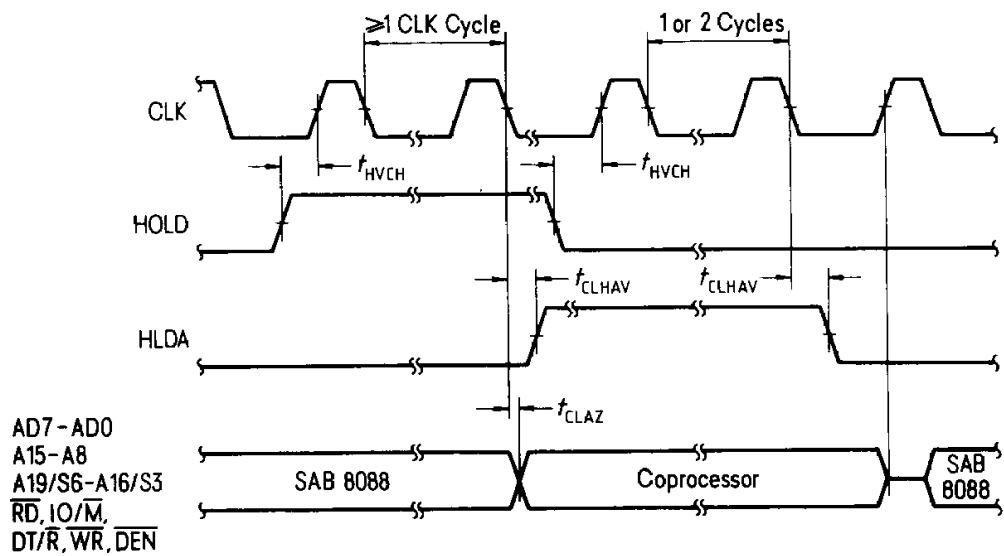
$\geq$1 CLK Cycle

1 or 2 Cycles

CLK

$t_{HVCH}$

$t_{HVCH}$

HOLD

$t_{CLHAV}$

$t_{CLHAV}$

HLDA

$t_{CLAZ}$

AD7 - AD0
A15 - A8
A19/S6 - A16/S3
$\overline{RD}$, IO/$\overline{M}$,
DT/$\overline{R}$, $\overline{WR}$, $\overline{DEN}$

SAB 8088

Coprocessor

SAB 8088